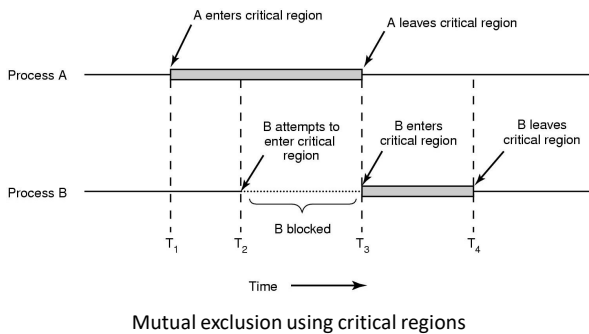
A enters critical region

A leaves critical region

Process A

B attempts to enter critical region

B enters critical region

B leaves critical region

Process B

B blocked

$T_1$

$T_2$

$T_3$

$T_4$

Time

Mutual exclusion using critical regions